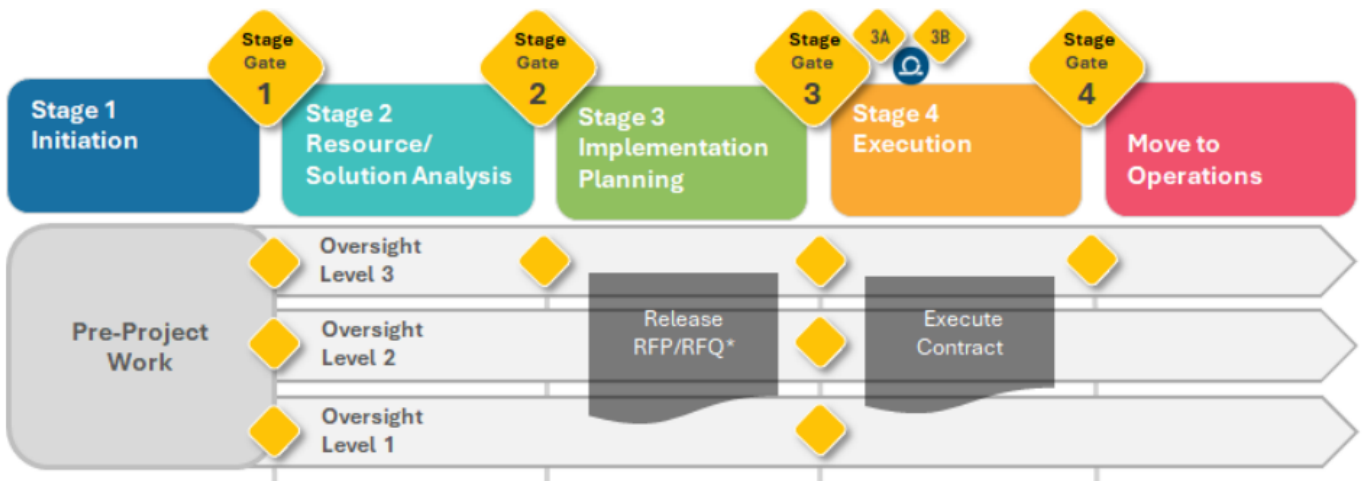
Stage Gate 1

Stage Gate 2

Stage Gate 3

3A

3B

Stage Gate 4

Stage 1 Initiation

Stage 2 Resource/ Solution Analysis

Stage 3 Implementation Planning

Stage 4 Execution

Move to Operations

Pre-Project Work

Oversight Level 3

Oversight Level 2

Oversight Level 1

Release RFP/RFQ*

Execute Contract